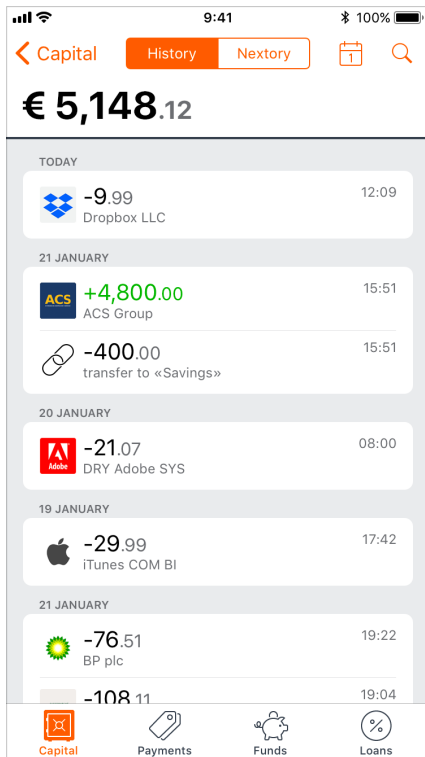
9:41
100%

Capital
History
Nextory
1

€ 5,148.12

TODAY
-9.99
Dropbox LLC
12:09

21 JANUARY
ACS
+4,800.00
ACS Group
15:51

-400.00
transfer to «Savings»
15:51

20 JANUARY
Adobe
-21.07
DRY Adobe SYS
08:00

19 JANUARY
-29.99
iTunes COM BI
17:42

21 JANUARY
-76.51
BP plc
19:22

-108.11
19:04

Capital
Payments
Funds
%
Loans